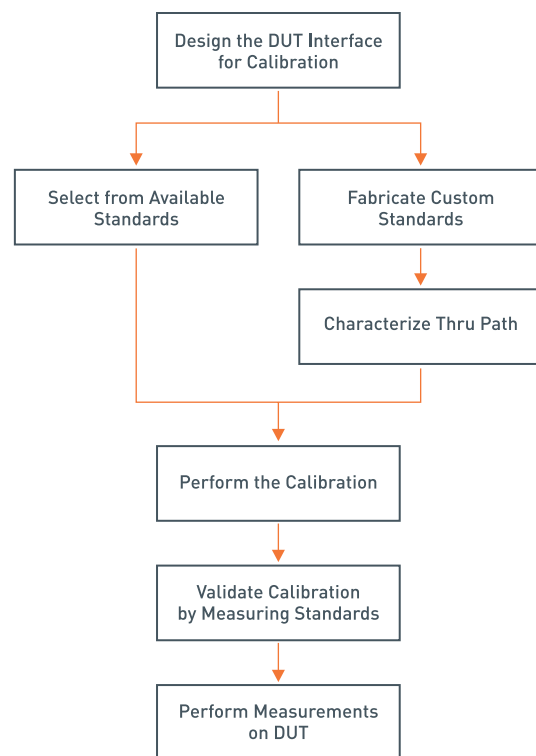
Design the DUT Interface for Calibration

Select from Available Standards

Fabricate Custom Standards

Characterize Thru Path

Perform the Calibration

Validate Calibration by Measuring Standards

Perform Measurements on DUT